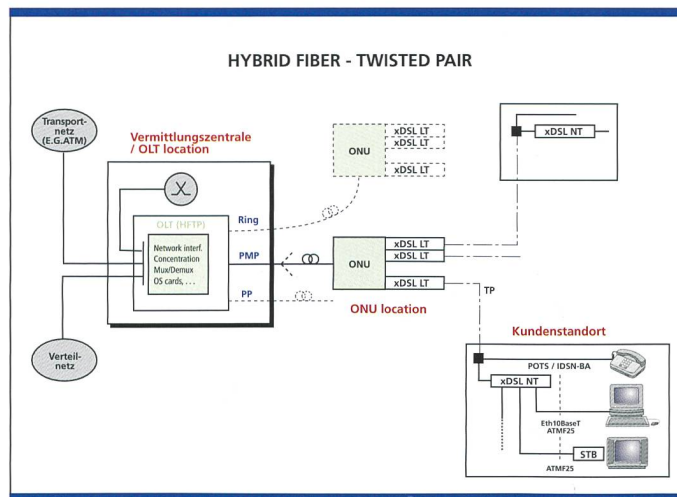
HYBRID FIBER - TWISTED PAIR

Transport-netz (E.G.ATM)

Vermittlungszentrale / OLT location

OLT (HFTP)

Network interf.
Concentration
Mux/Demux
OS cards, . . .

Ring

PMP

PP

Verteil-netz

ONU

xDSL LT
xDSL LT
xDSL LT

ONU

xDSL LT
xDSL LT
xDSL LT

ONU location

TP

xDSL NT

Kundenstandort

POTS / IDSN-BA

xDSL NT

Eth10BaseT
ATMF25

STB

ATMF25